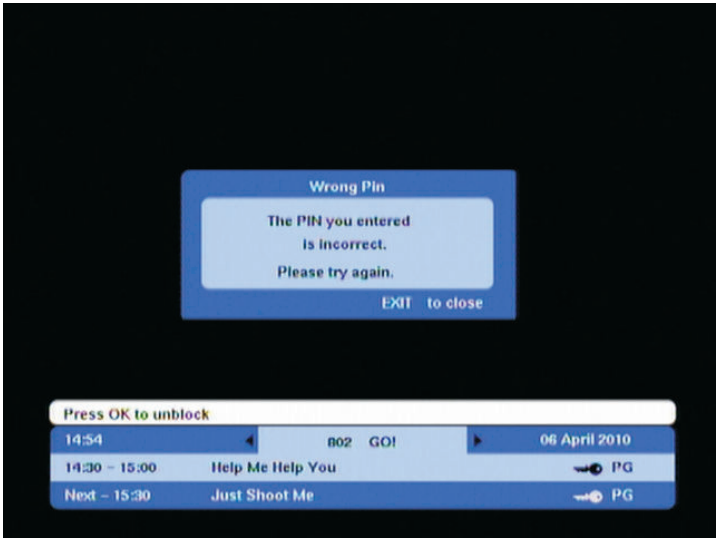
Wrong Pin

The PIN you entered is incorrect.

Please try again.

EXIT to close

Press OK to unblock

| 14:54 | 802 GO! | 06 April 2010 |
|---|---|---|
| 14:30 – 15:00 | Help Me Help You | PG |
| Next – 15:30 | Just Shoot Me | PG |